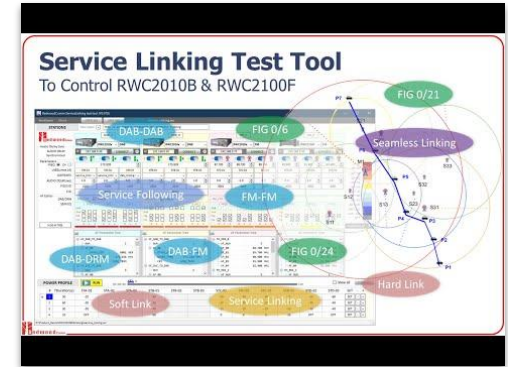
Service Linking Test Tool

To Control RWC2010B & RWC2100F

FIG 0/21

DAB-DAB

FIG 0/6

Seamless Linking

Service Following

FM-FM

DAB-DRM

DAB-FM

FIG 0/24

POWER PROFILE

Soft Link

Service Linking

Hard Link

P7

P1

P2

P3

P4

P5

P6